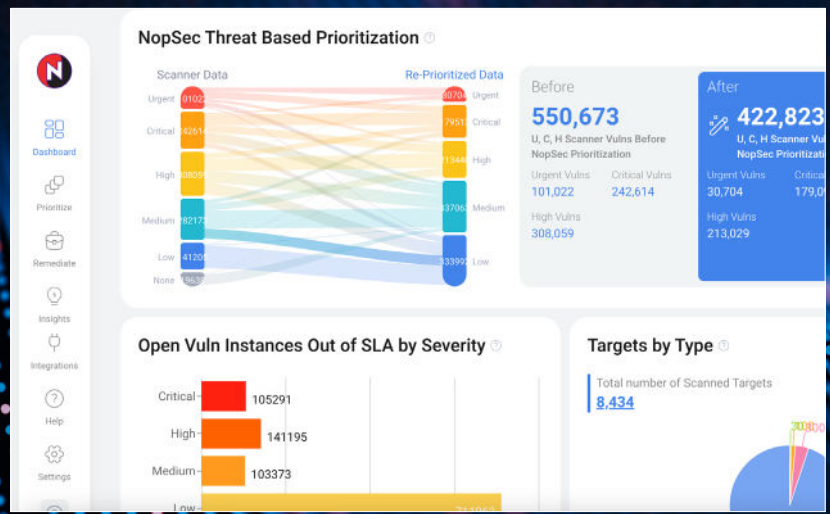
N

Dashboard

Prioritize

Remediate

Insights

Integrations

Help

Settings

NopSec Threat Based Prioritization

Scanner Data

Re-Prioritized Data

Urgent 101022

Critical 242614

High 308059

Medium 182175

Low 41200

None 19638

30704 Urgent

79510 Critical

213446 High

133706 Medium

233992 Low

Before

550,673

U, C, H Scanner Vulns Before NopSec Prioritization

Urgent Vulns
101,022

Critical Vulns
242,614

High Vulns
308,059

After

422,823

U, C, H Scanner Vuln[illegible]
NopSec Prioritizatio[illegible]

Urgent Vulns
30,704

Critica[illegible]
179,0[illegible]

High Vulns
213,029

Open Vuln Instances Out of SLA by Severity

Critical 105291

High 141195

Medium 103373

Low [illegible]

Targets by Type

Total number of Scanned Targets

8,434

300 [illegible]